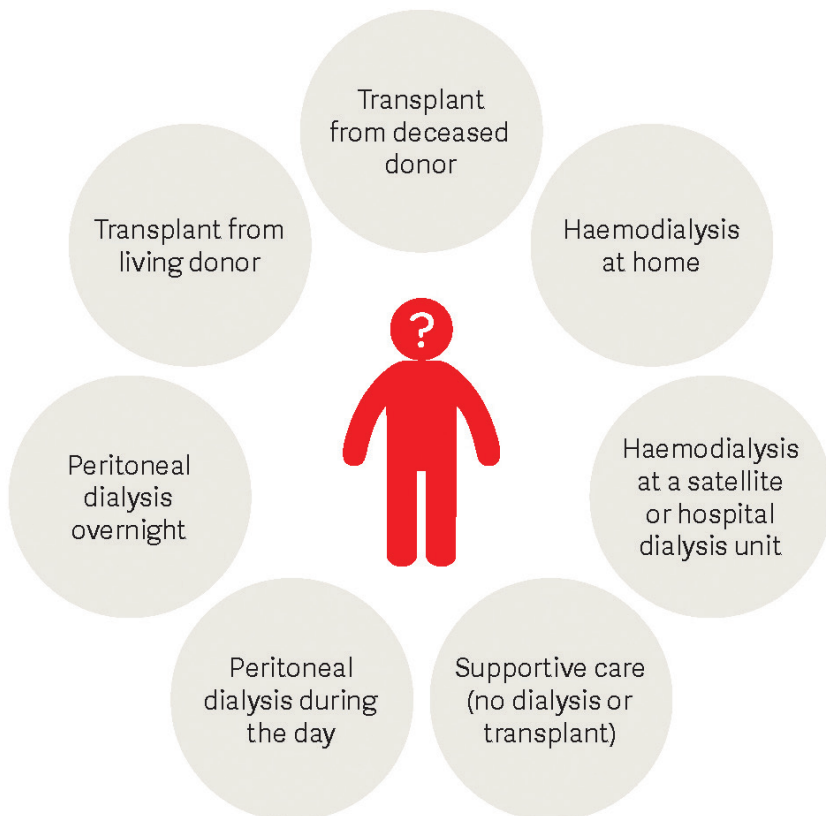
Transplant from deceased donor

Transplant from living donor

Haemodialysis at home

?

Peritoneal dialysis overnight

Haemodialysis at a satellite or hospital dialysis unit

Peritoneal dialysis during the day

Supportive care (no dialysis or transplant)